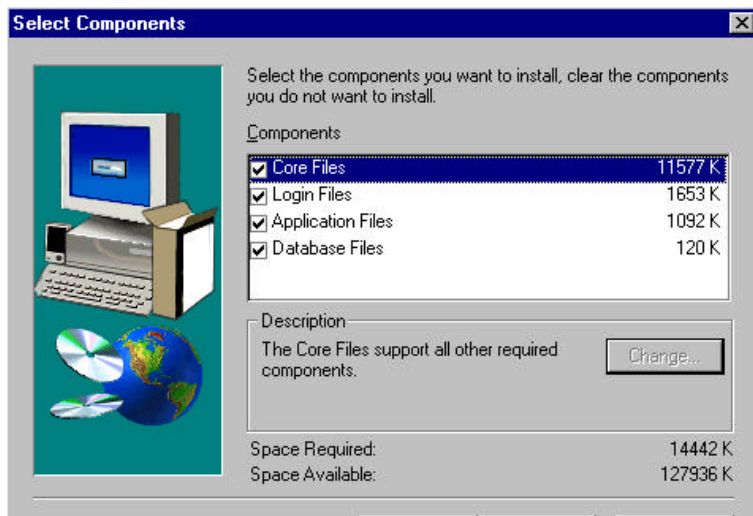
Select Components

Select the components you want to install, clear the components you do not want to install.

Components

| | |
|---|---|
| Core Files | 11577 K |
| Login Files | 1653 K |
| Application Files | 1092 K |
| Database Files | 120 K |

Description

The Core Files support all other required components.

Change...

Space Required: 14442 K
Space Available: 127936 K